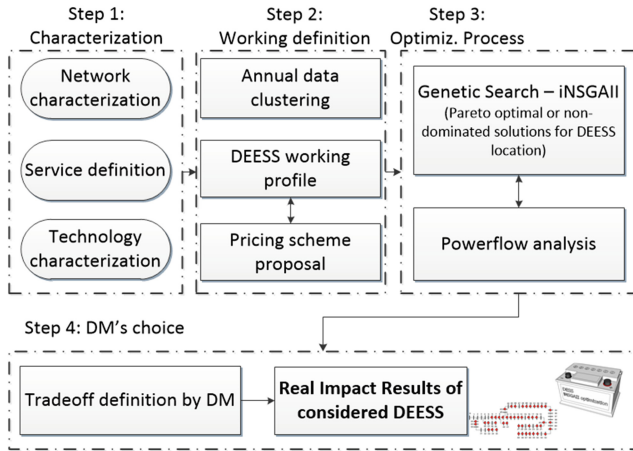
Step 1: Characterization

Network characterization

Service definition

Technology characterization

Step 2: Working definition

Annual data clustering

DEESS working profile

Pricing scheme proposal

Step 3: Optimiz. Process

Genetic Search – iNSGAII

(Pareto optimal or non-dominated solutions for DEESS location)

Powerflow analysis

Step 4: DM's choice

Tradeoff definition by DM

Real Impact Results of considered DEESS